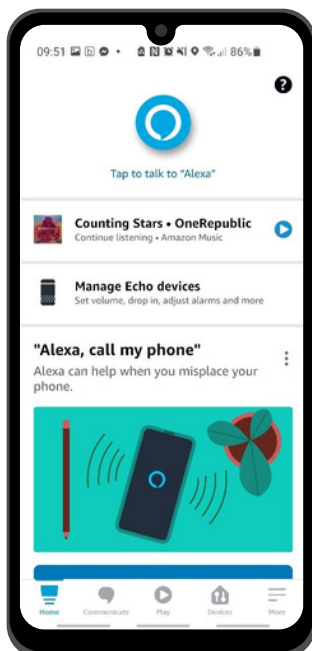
09:51 86%

?

Tap to talk to "Alexa"

Counting Stars • OneRepublic
Continue listening • Amazon Music

Manage Echo devices
Set volume, drop in, adjust alarms and more

"Alexa, call my phone"
Alexa can help when you misplace your phone.

Home Communicate Play Devices More